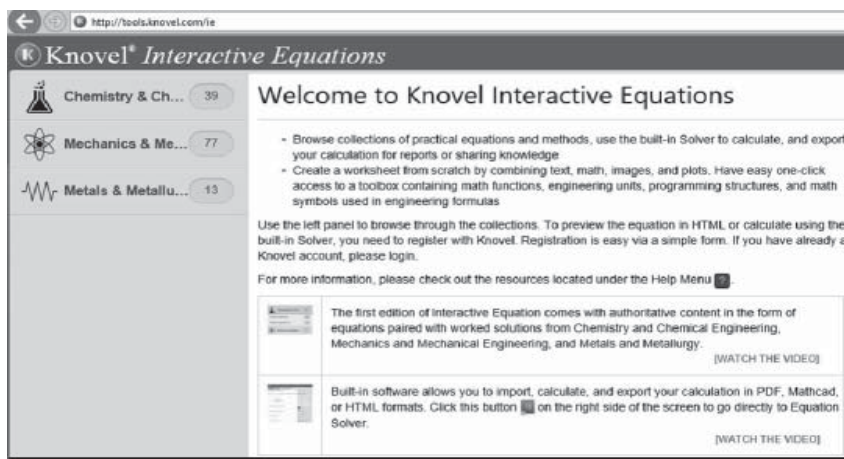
http://tools.knovel.com/ie

Knovel® Interactive Equations

Chemistry & Ch... 39

Mechanics & Me... 77

Metals & Metallu... 13

Welcome to Knovel Interactive Equations

- Browse collections of practical equations and methods, use the built-in Solver to calculate, and export your calculation for reports or sharing knowledge
- Create a worksheet from scratch by combining text, math, images, and plots. Have easy one-click access to a toolbox containing math functions, engineering units, programming structures, and math symbols used in engineering formulas

Use the left panel to browse through the collections. To preview the equation in HTML or calculate using the built-in Solver, you need to register with Knovel. Registration is easy via a simple form. If you have already a Knovel account, please login.

For more information, please check out the resources located under the Help Menu ?.

The first edition of Interactive Equation comes with authoritative content in the form of equations paired with worked solutions from Chemistry and Chemical Engineering, Mechanics and Mechanical Engineering, and Metals and Metallurgy.
[WATCH THE VIDEO]

Built-in software allows you to import, calculate, and export your calculation in PDF, Mathcad, or HTML formats. Click this button on the right side of the screen to go directly to Equation Solver.
[WATCH THE VIDEO]